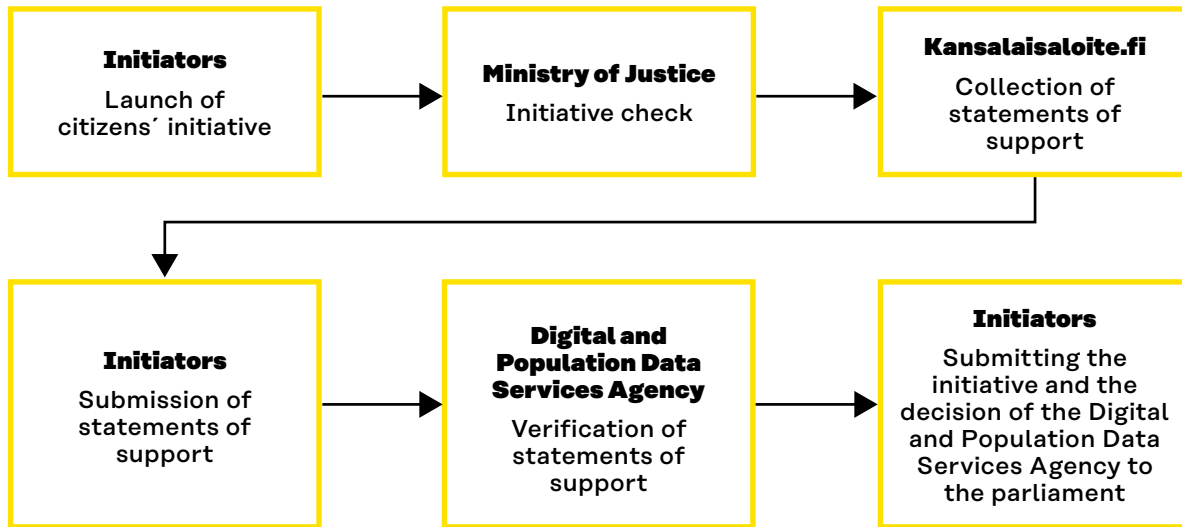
**Initiators**
Launch of citizens´ initiative

**Ministry of Justice**
Initiative check

**Kansalaisaloite.fi**
Collection of statements of support

**Initiators**
Submission of statements of support

**Digital and Population Data Services Agency**
Verification of statements of support

**Initiators**
Submitting the initiative and the decision of the Digital and Population Data Services Agency to the parliament